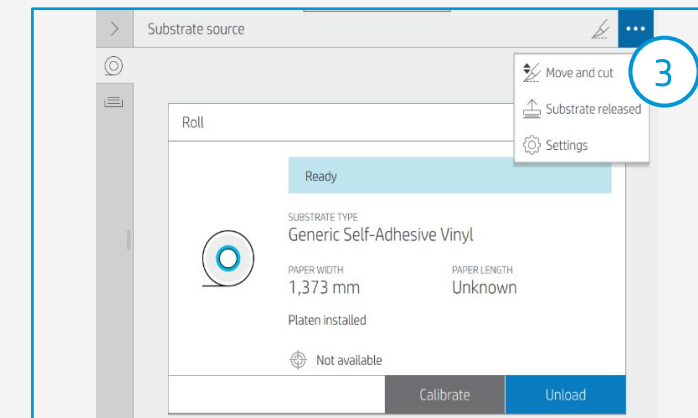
Substrate source

Move and cut
Substrate released
Settings

3

Roll

Ready

SUBSTRATE TYPE
Generic Self-Adhesive Vinyl

PAPER WIDTH
1,373 mm

PAPER LENGTH
Unknown

Platen installed

Not available

Calibrate

Unload